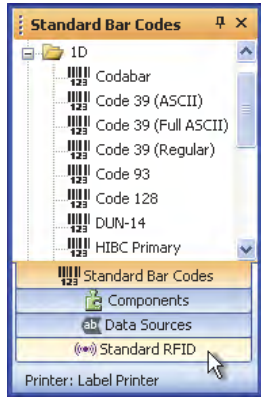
Standard Bar Codes

1D
Codabar
Code 39 (ASCII)
Code 39 (Full ASCII)
Code 39 (Regular)
Code 93
Code 128
DUN-14
HIBC Primary

Standard Bar Codes
Components
Data Sources
Standard RFID

Printer: Label Printer